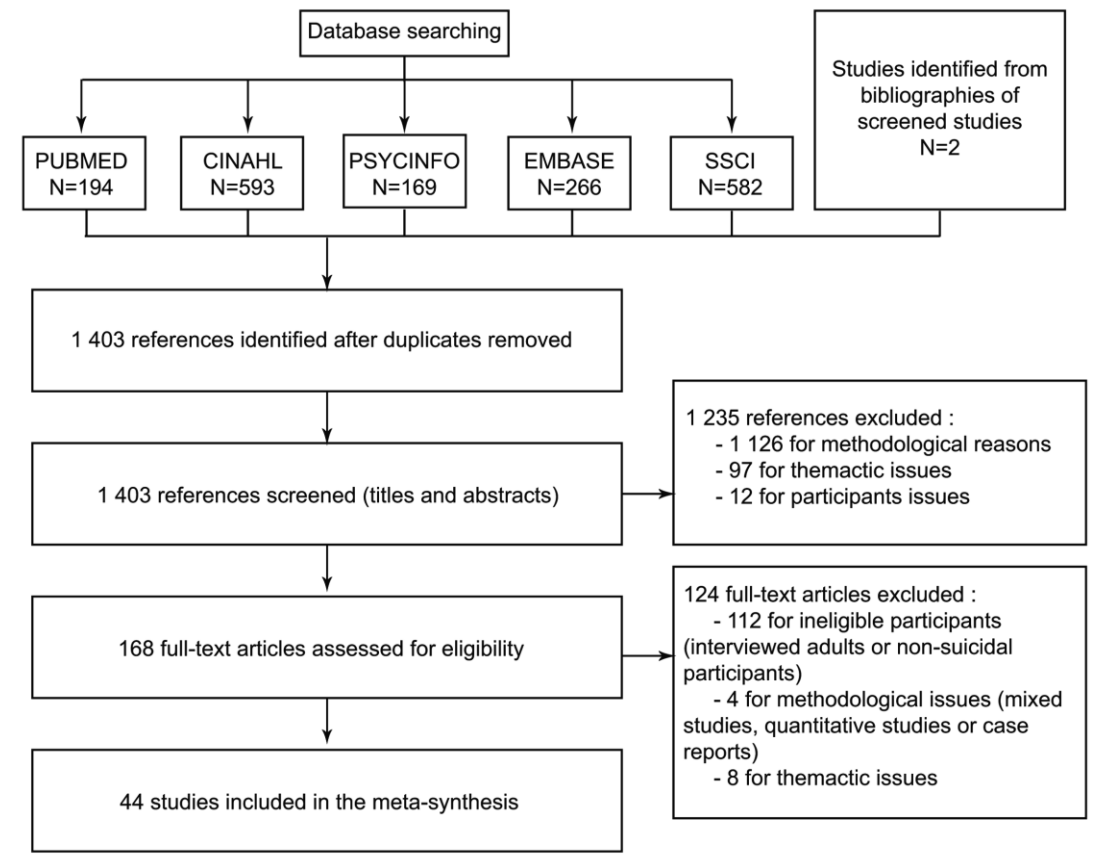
Database searching

PUBMED
N=194

CINAHL
N=593

PSYCINFO
N=169

EMBASE
N=266

SSCI
N=582

Studies identified from bibliographies of screened studies
N=2

1 403 references identified after duplicates removed

1 403 references screened (titles and abstracts)

1 235 references excluded :
- 1 126 for methodological reasons
- 97 for thematic issues
- 12 for participants issues

168 full-text articles assessed for eligibility

124 full-text articles excluded :
- 112 for ineligible participants (interviewed adults or non-suicidal participants)
- 4 for methodological issues (mixed studies, quantitative studies or case reports)
- 8 for thematic issues

44 studies included in the meta-synthesis